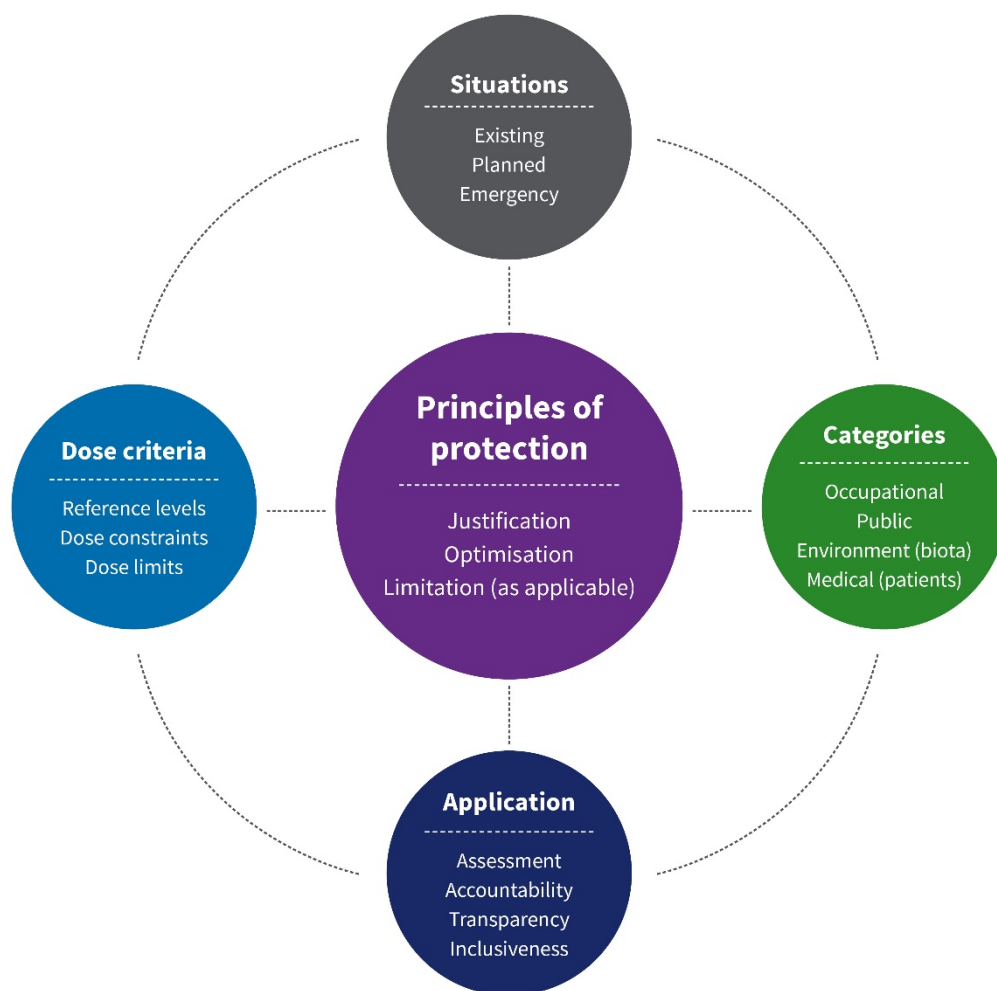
Situations

Existing
Planned
Emergency

Dose criteria

Reference levels
Dose constraints
Dose limits

Principles of protection

Justification
Optimisation
Limitation (as applicable)

Categories

Occupational
Public
Environment (biota)
Medical (patients)

Application

Assessment
Accountability
Transparency
Inclusiveness